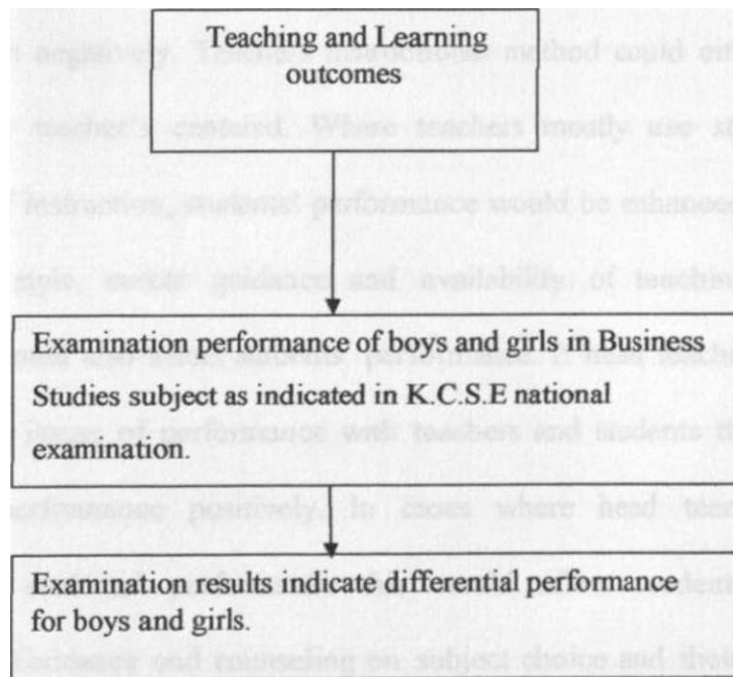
Teaching and Learning outcomes

Examination performance of boys and girls in Business Studies subject as indicated in K.C.S.E national examination.

Examination results indicate differential performance for boys and girls.